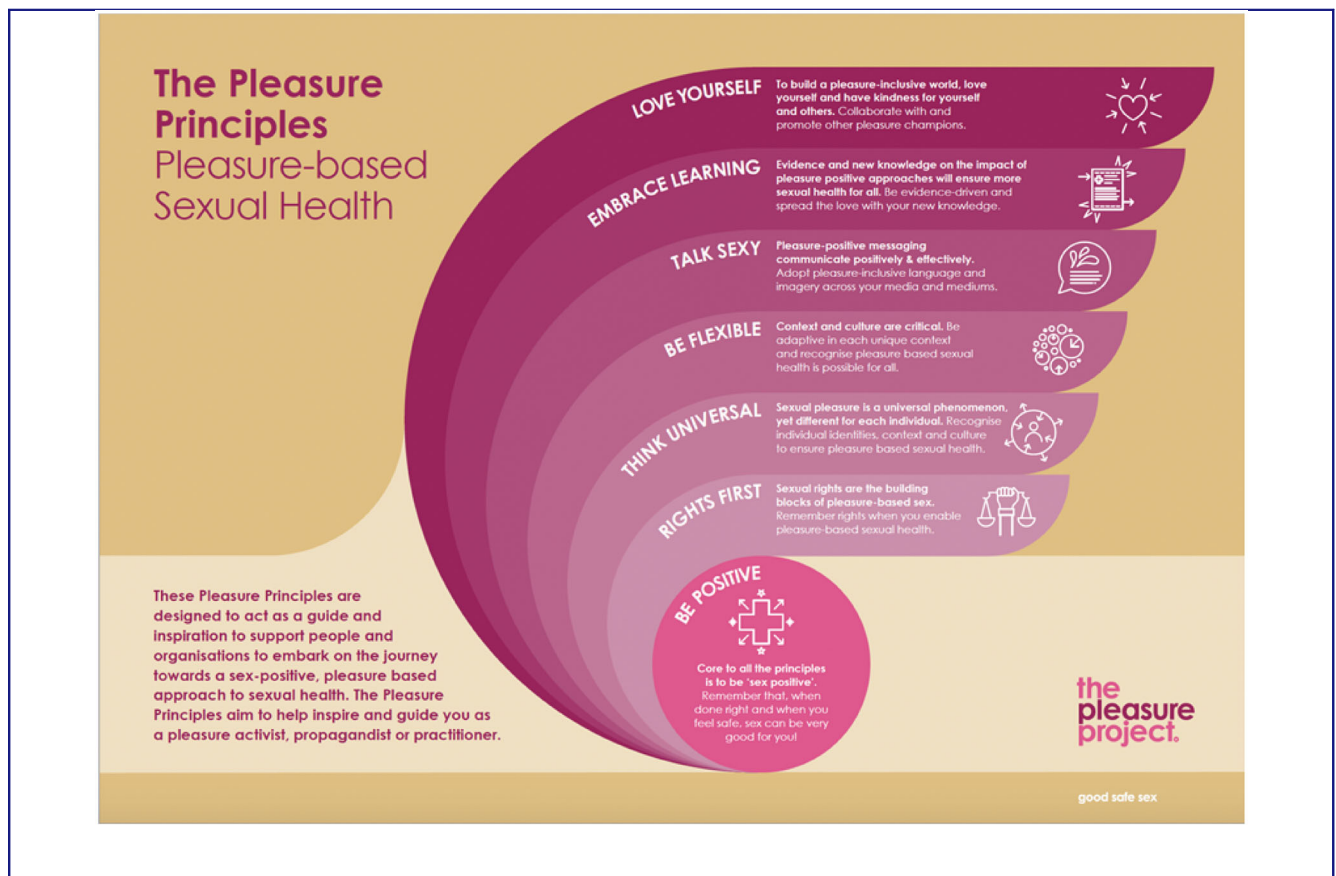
The Pleasure Principles
Pleasure-based Sexual Health

LOVE YOURSELF
To build a pleasure-inclusive world, love yourself and have kindness for yourself and others. Collaborate with and promote other pleasure champions.

EMBRACE LEARNING
Evidence and new knowledge on the impact of pleasure positive approaches will ensure more sexual health for all. Be evidence-driven and spread the love with your new knowledge.

TALK SEXY
Pleasure-positive messaging communicate positively & effectively. Adopt pleasure-inclusive language and imagery across your media and mediums.

BE FLEXIBLE
Context and culture are critical. Be adaptive in each unique context and recognise pleasure based sexual health is possible for all.

THINK UNIVERSAL
Sexual pleasure is a universal phenomenon, yet different for each individual. Recognise individual identities, context and culture to ensure pleasure based sexual health.

RIGHTS FIRST
Sexual rights are the building blocks of pleasure-based sex. Remember rights when you enable pleasure-based sexual health.

BE POSITIVE
Core to all the principles is to be 'sex positive'. Remember that, when done right and when you feel safe, sex can be very good for you!

These Pleasure Principles are designed to act as a guide and inspiration to support people and organisations to embark on the journey towards a sex-positive, pleasure based approach to sexual health. The Pleasure Principles aim to help inspire and guide you as a pleasure activist, propagandist or practitioner.

the pleasure project.

good safe sex